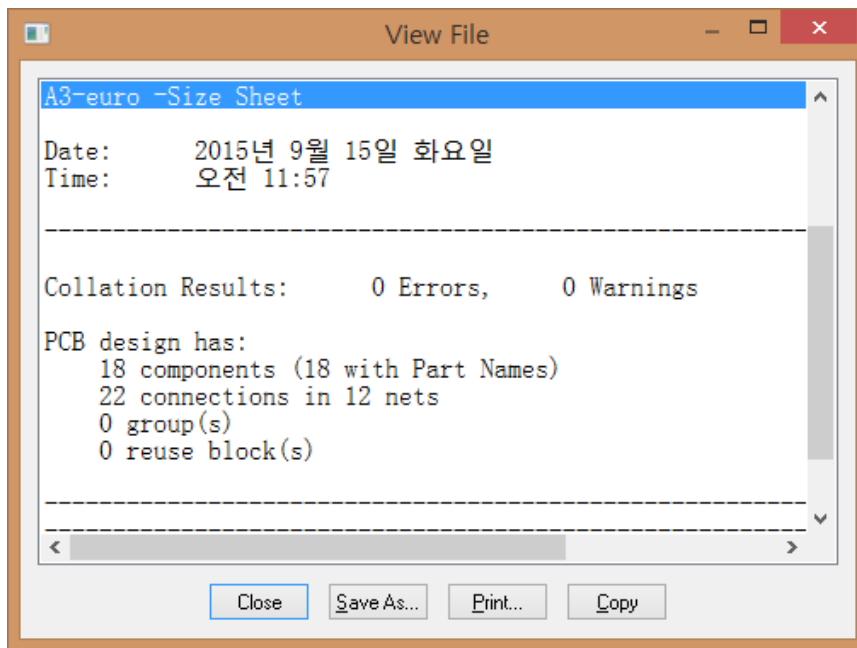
View File

A3-euro -Size Sheet

Date: 2015년 9월 15일 화요일
Time: 오전 11:57

------------------------------------------------------------

Collation Results: 0 Errors, 0 Warnings

PCB design has:
18 components (18 with Part Names)
22 connections in 12 nets
0 group(s)
0 reuse block(s)

------------------------------------------------------------
------------------------------------------------------------

Close Save As... Print... Copy